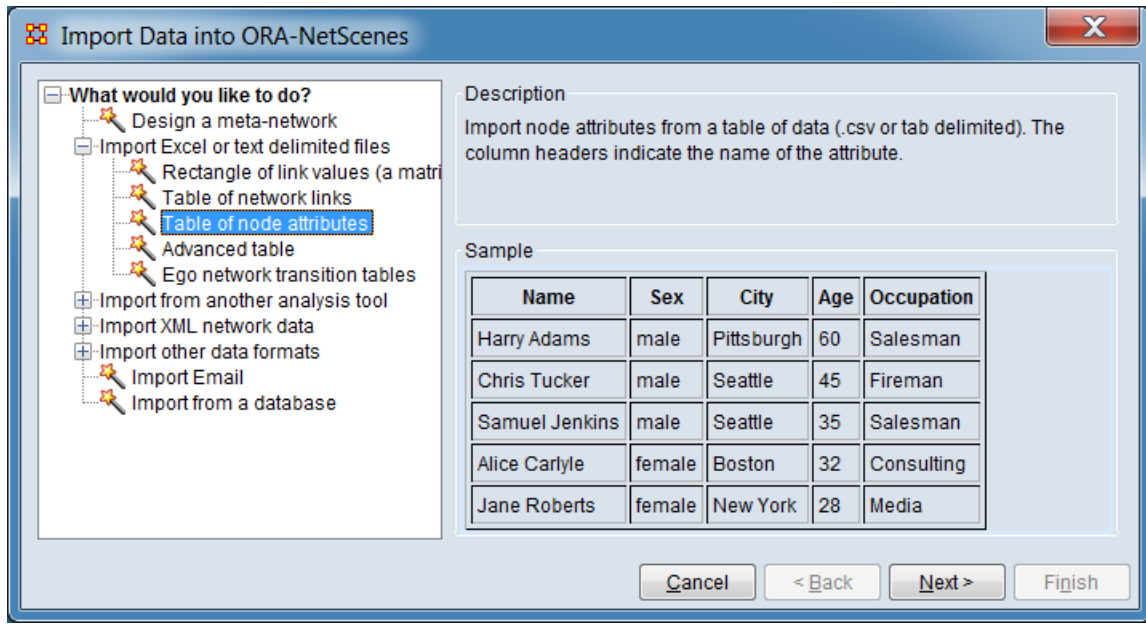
Import Data into ORA-NetScenes

What would you like to do?
Design a meta-network
Import Excel or text delimited files
Rectangle of link values (a matri
Table of network links
Table of node attributes
Advanced table
Ego network transition tables
Import from another analysis tool
Import XML network data
Import other data formats
Import Email
Import from a database

Description
Import node attributes from a table of data (.csv or tab delimited). The column headers indicate the name of the attribute.

Sample

| Name | Sex | City | Age | Occupation |
|---|---|---|---|---|
| Harry Adams | male | Pittsburgh | 60 | Salesman |
| Chris Tucker | male | Seattle | 45 | Fireman |
| Samuel Jenkins | male | Seattle | 35 | Salesman |
| Alice Carlyle | female | Boston | 32 | Consulting |
| Jane Roberts | female | New York | 28 | Media |

Cancel
< Back
Next >
Finish